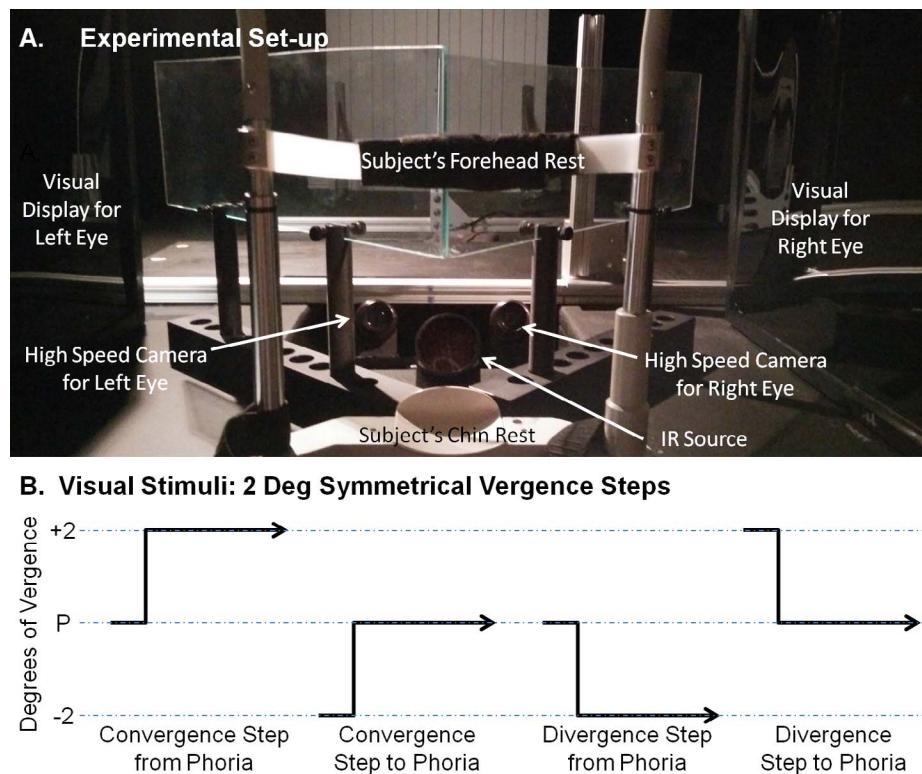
A. Experimental Set-up

A.

Subject's Forehead Rest

Visual Display for Left Eye

Visual Display for Right Eye

High Speed Camera for Left Eye

High Speed Camera for Right Eye

Subject's Chin Rest

IR Source

B. Visual Stimuli: 2 Deg Symmetrical Vergence Steps

Degrees of Vergence

+2

P

-2

Convergence Step from Phoria

Convergence Step to Phoria

Divergence Step from Phoria

Divergence Step to Phoria